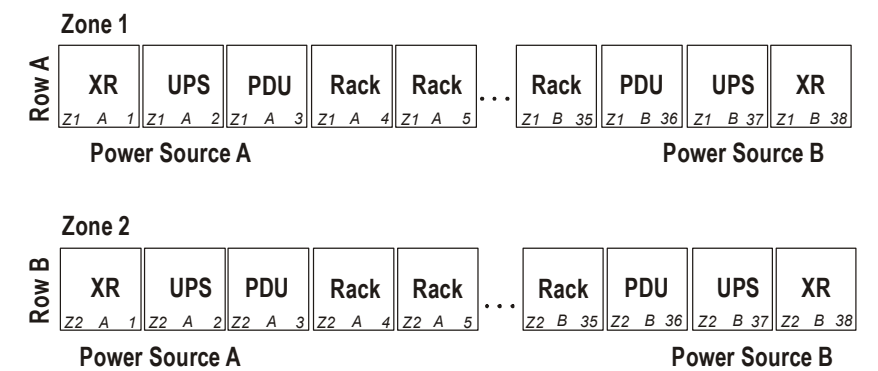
Zone 1

Row A

XR
Z1 A 1

UPS
Z1 A 2

PDU
Z1 A 3

Rack
Z1 A 4

Rack
Z1 A 5

. . .

Rack
Z1 B 35

PDU
Z1 B 36

UPS
Z1 B 37

XR
Z1 B 38

Power Source A

Power Source B

Zone 2

Row B

XR
Z2 A 1

UPS
Z2 A 2

PDU
Z2 A 3

Rack
Z2 A 4

Rack
Z2 A 5

. . .

Rack
Z2 B 35

PDU
Z2 B 36

UPS
Z2 B 37

XR
Z2 B 38

Power Source A

Power Source B